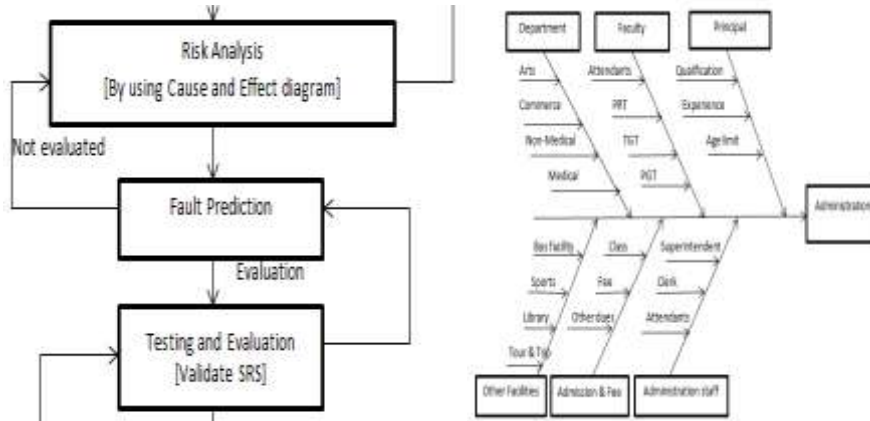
Risk Analysis
[By using Cause and Effect diagram]

Not evaluated

Fault Prediction

Evaluation

Testing and Evaluation
[Validate SRS]

Department

Faculty

Principal

Arts

Attendants

Qualification

Commerce

PRT

Experience

Non-Medical

TGT

Age limit

Medical

PGT

Administration

Bus facility

Class

Superintendent

Sports

Fee

Clerk

Library

Other dues

Attendants

Tour & Trip

Other Facilities

Admission & Fee

Administration staff